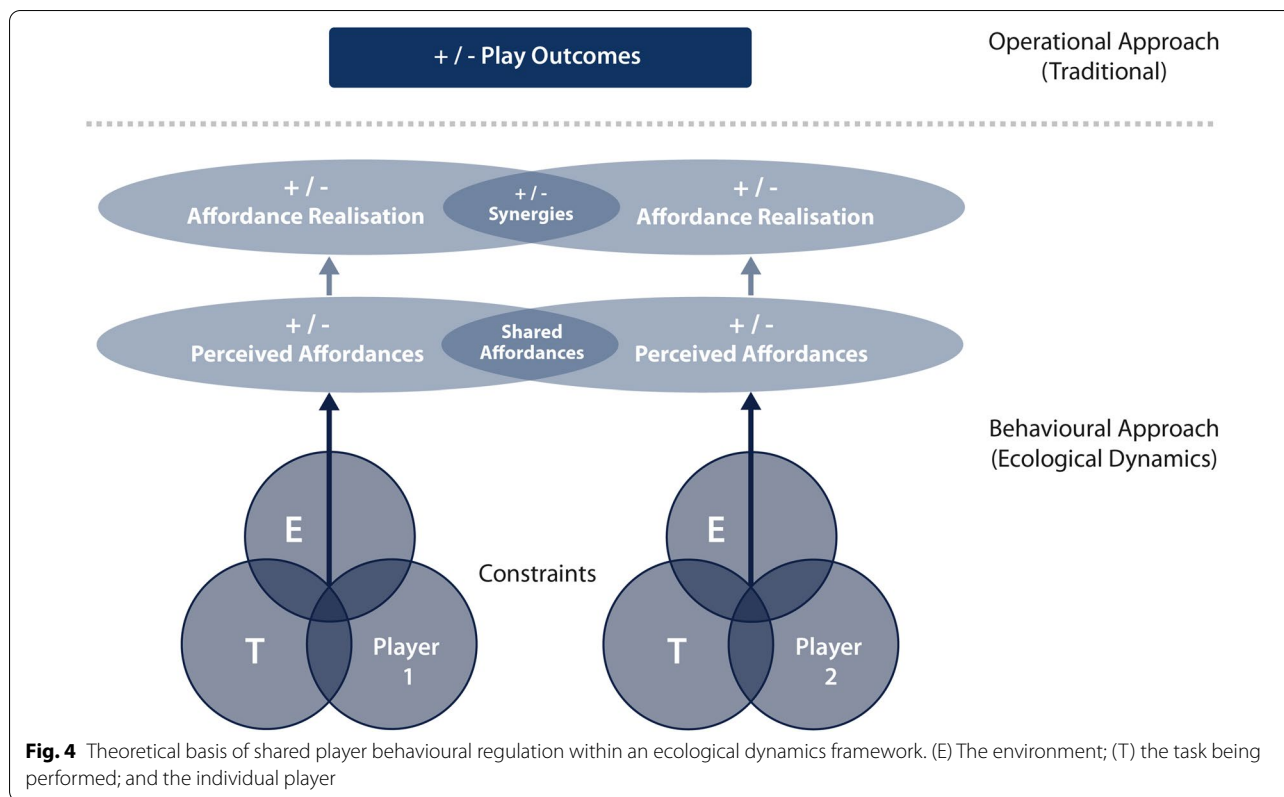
+ / - Play Outcomes

Operational Approach (Traditional)

+ / - Affordance Realisation

+ / - Synergies

+ / - Affordance Realisation

+ / - Perceived Affordances

Shared Affordances

+ / - Perceived Affordances

Behavioural Approach (Ecological Dynamics)

E

T

Player 1

Constraints

E

T

Player 2

**Fig. 4** Theoretical basis of shared player behavioural regulation within an ecological dynamics framework. (E) The environment; (T) the task being performed; and the individual player